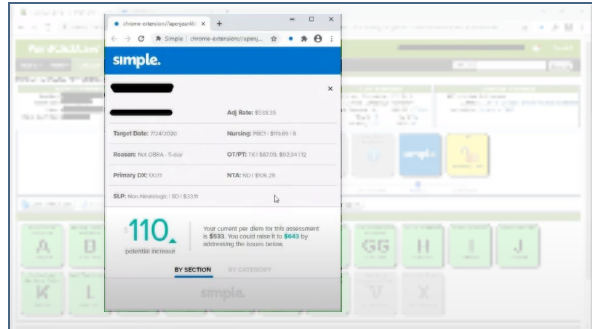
chrome-extension://apenjaohl ×

Simple | chrome-extension://apenj...

simple.

×

Adj Rate: $539.59

Target Date: 7/24/2020

Nursing: PBC1 | $115.69 | 8

Reason: Not OBRA - 5-day

OT/PT: TX | $87.09, $82.34 | 12

Primary DX: I10.11

NTA: ND | $126.28

SLP: Non-Neurologic | SD | $33.11

110

potential increase

Your current per diem for this assessment is $533. You could raise it to $643 by addressing the issues below.

BY SECTION

BY CATEGORY

A

D

GG

H

J

K

L

V

X

simple.